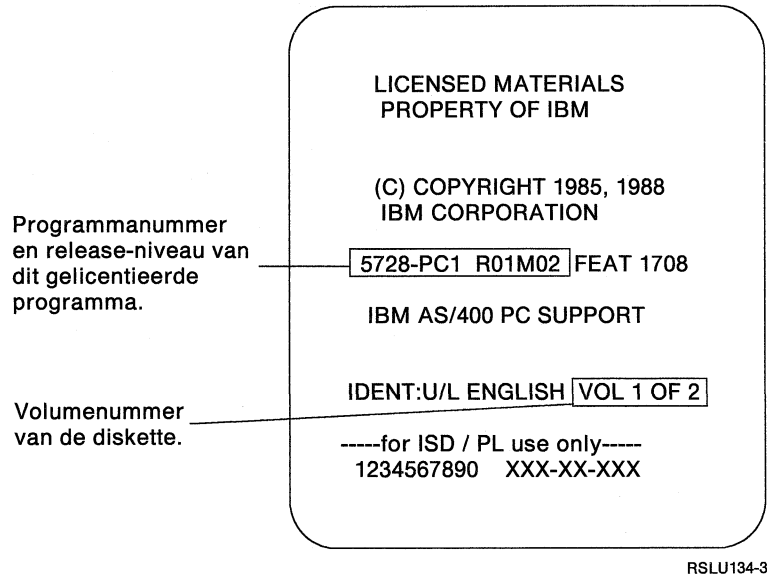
LICENSED MATERIALS
PROPERTY OF IBM

(C) COPYRIGHT 1985, 1988
IBM CORPORATION

Programmanummer en release-niveau van dit gelicentieerde programma.

5728-PC1 R01M02 FEAT 1708

IBM AS/400 PC SUPPORT

IDENT:U/L ENGLISH VOL 1 OF 2

Volumenummer van de diskette.

-----for ISD / PL use only-----
1234567890 XXX-XX-XXX

RSLU134-3